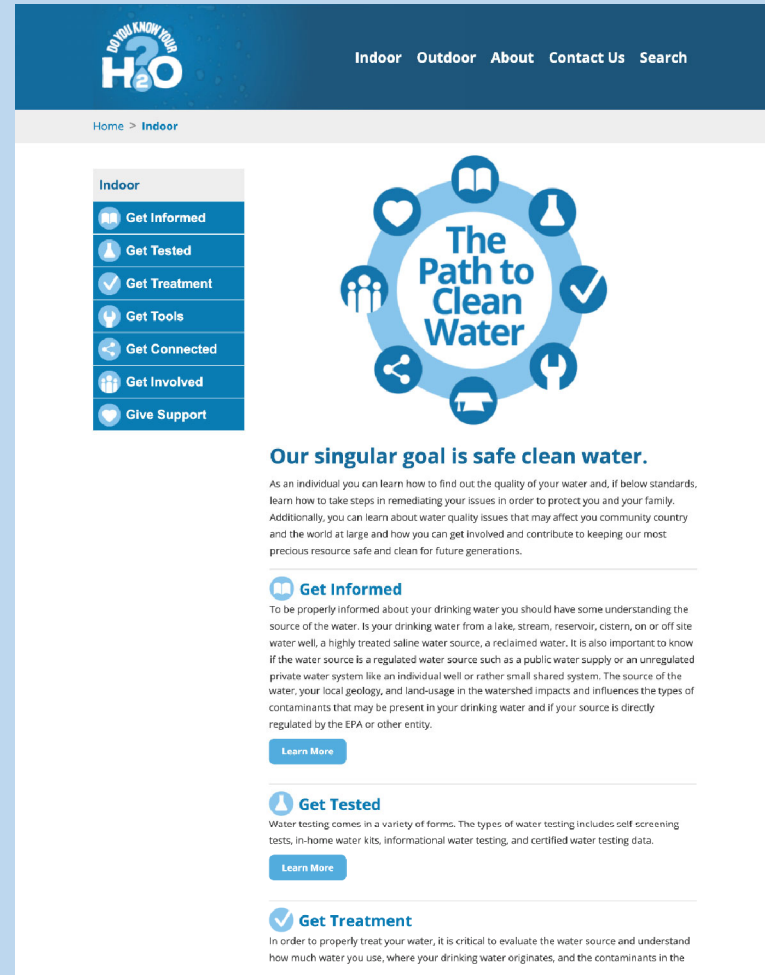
DO YOU KNOW YOUR H2O

Indoor Outdoor About Contact Us Search

Home > Indoor

Indoor
Get Informed
Get Tested
Get Treatment
Get Tools
Get Connected
Get Involved
Give Support

The Path to Clean Water

Our singular goal is safe clean water.

As an individual you can learn how to find out the quality of your water and, if below standards, learn how to take steps in remediating your issues in order to protect you and your family. Additionally, you can learn about water quality issues that may affect you community country and the world at large and how you can get involved and contribute to keeping our most precious resource safe and clean for future generations.

Get Informed

To be properly informed about your drinking water you should have some understanding the source of the water. Is your drinking water from a lake, stream, reservoir, cistern, on or off site water well, a highly treated saline water source, a reclaimed water. It is also important to know if the water source is a regulated water source such as a public water supply or an unregulated private water system like an individual well or rather small shared system. The source of the water, your local geology, and land-usage in the watershed impacts and influences the types of contaminants that may be present in your drinking water and if your source is directly regulated by the EPA or other entity.

Learn More

Get Tested

Water testing comes in a variety of forms. The types of water testing includes self screening tests, in-home water kits, informational water testing, and certified water testing data.

Learn More

Get Treatment

In order to properly treat your water, it is critical to evaluate the water source and understand how much water you use, where your drinking water originates, and the contaminants in the